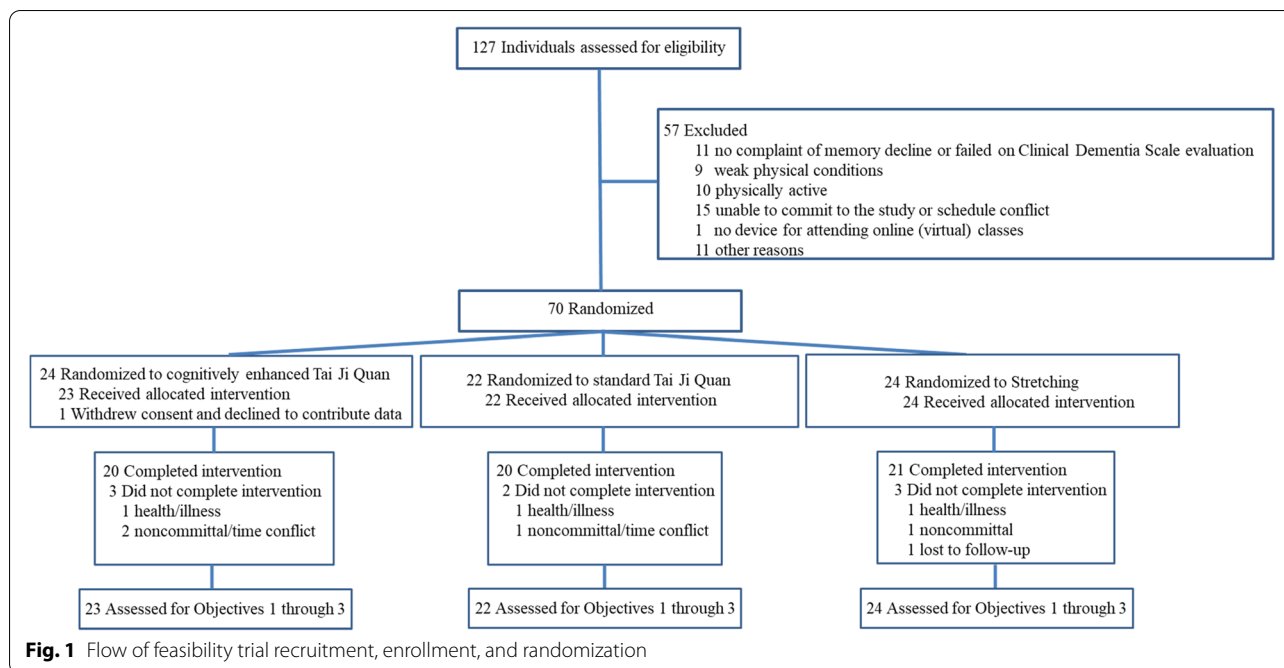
127 Individuals assessed for eligibility

57 Excluded
11 no complaint of memory decline or failed on Clinical Dementia Scale evaluation
9 weak physical conditions
10 physically active
15 unable to commit to the study or schedule conflict
1 no device for attending online (virtual) classes
11 other reasons

70 Randomized

24 Randomized to cognitively enhanced Tai Ji Quan
23 Received allocated intervention
1 Withdrew consent and declined to contribute data

22 Randomized to standard Tai Ji Quan
22 Received allocated intervention

24 Randomized to Stretching
24 Received allocated intervention

20 Completed intervention
3 Did not complete intervention
1 health/illness
2 noncommittal/time conflict

20 Completed intervention
2 Did not complete intervention
1 health/illness
1 noncommittal/time conflict

21 Completed intervention
3 Did not complete intervention
1 health/illness
1 noncommittal
1 lost to follow-up

23 Assessed for Objectives 1 through 3

22 Assessed for Objectives 1 through 3

24 Assessed for Objectives 1 through 3

Fig. 1 Flow of feasibility trial recruitment, enrollment, and randomization